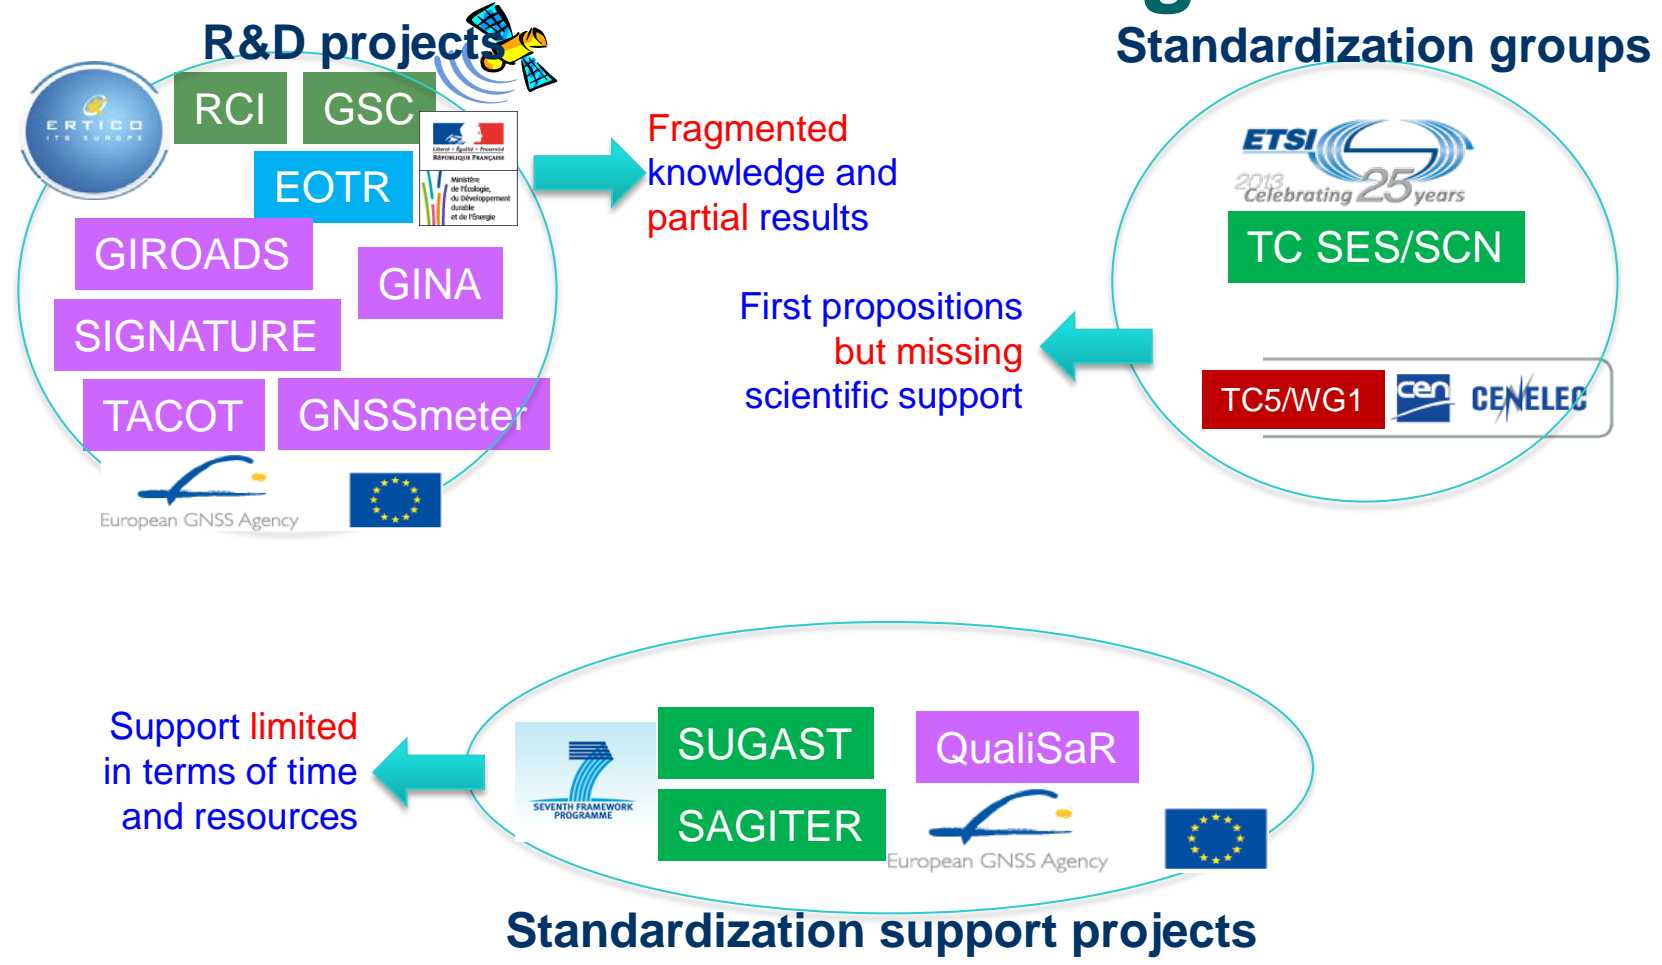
R&D projects

ERTICO ITS EUROPE

RCI

GSC

Liberté • Égalité • Fraternité
RÉPUBLIQUE FRANÇAISE

EOTR

Ministère de l'Écologie, du Développement durable et de l'Énergie

GIROADS

GINA

SIGNATURE

TACOT

GNSSmeter

European GNSS Agency

Fragmented knowledge and partial results

Standardization groups

ETSI
2013 Celebrating 25 years

TC SES/SCN

First propositions but missing scientific support

TC5/WG1

cen

CENELEC

Support limited in terms of time and resources

SEVENTH FRAMEWORK PROGRAMME

SUGAST

SAGITER

QualiSaR

European GNSS Agency

Standardization support projects